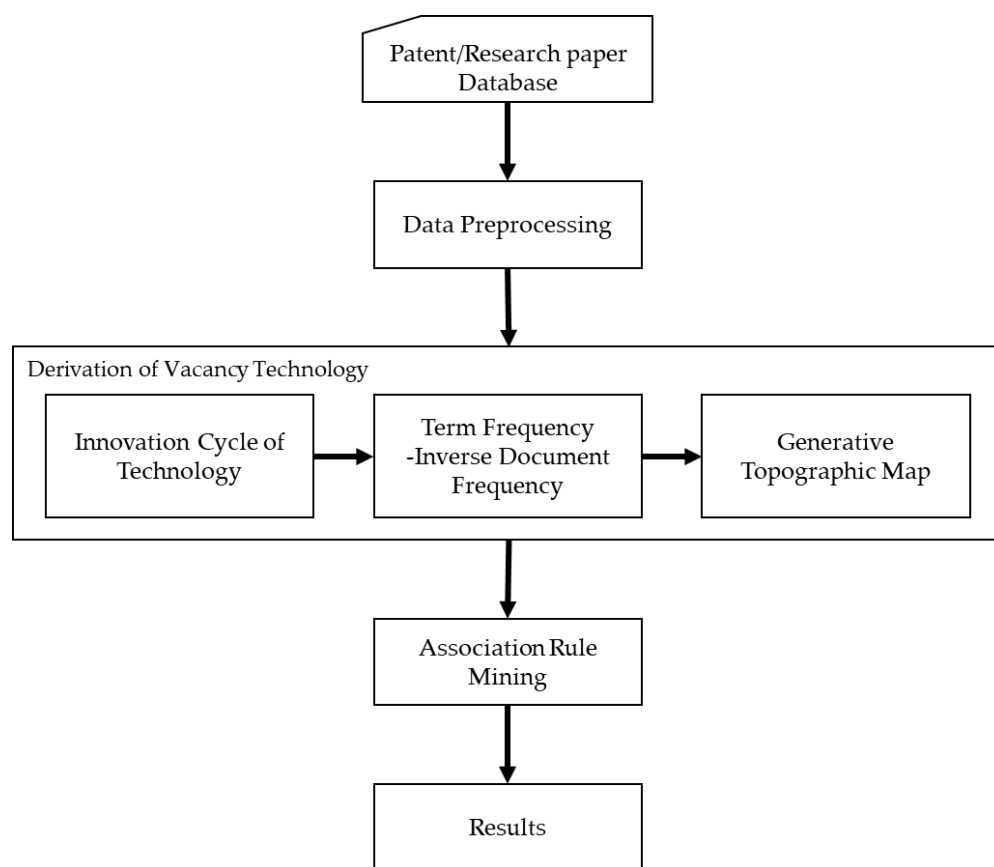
Patent/Research paper Database

Data Preprocessing

Derivation of Vacancy Technology

Innovation Cycle of Technology

Term Frequency -Inverse Document Frequency

Generative Topographic Map

Association Rule Mining

Results